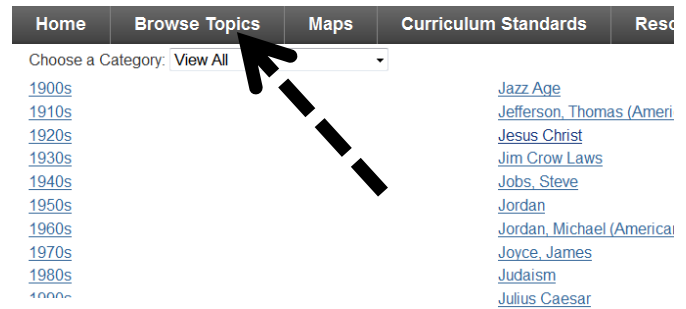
Home Browse Topics Maps Curriculum Standards Reso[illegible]

Choose a Category: View All

1900s
1910s
1920s
1930s
1940s
1950s
1960s
1970s
1980s
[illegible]

Jazz Age
Jefferson, Thomas (Ameri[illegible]
Jesus Christ
Jim Crow Laws
Jobs, Steve
Jordan
Jordan, Michael (America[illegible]
Joyce, James
Judaism
Julius Caesar